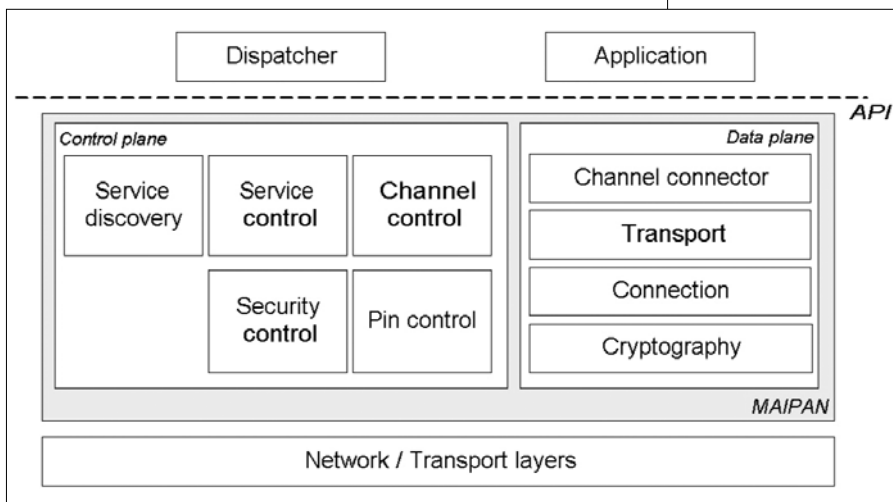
Dispatcher

Application

API

Control plane

Service discovery

Service control

Channel control

Security control

Pin control

Data plane

Channel connector

Transport

Connection

Cryptography

MAIPAN

Network / Transport layers